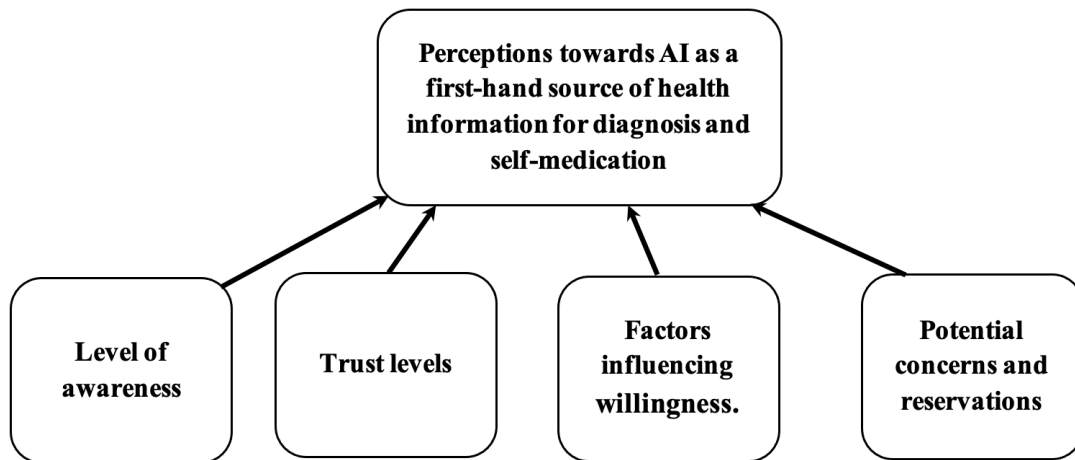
Perceptions towards AI as a first-hand source of health information for diagnosis and self-medication

Level of awareness

Trust levels

Factors influencing willingness.

Potential concerns and reservations